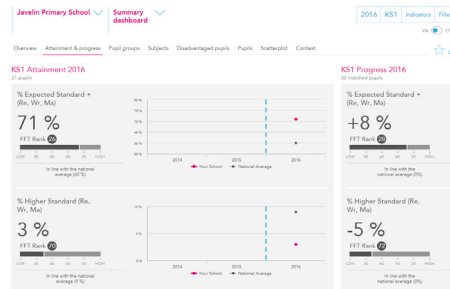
Javelin Primary School

Summary dashboard

2016 KS1 Indicators Filte

VA

Overview Attainment & progress Pupil groups Subjects Disadvantaged pupils Pupils Scatterplot Context

KS1 Attainment 2016
21 pupils

% Expected Standard + (Re, Wr, Ma)

71 %

FFT Rank 39

LOW 20 40 60 80 HIGH

In line with the national average (60 %)

80 %
70 %
60 %
50 %

2014 2015 2016

• Your School • National Average

% Higher Standard (Re, Wr, Ma)

3 %

FFT Rank 70

LOW 20 40 60 80 HIGH

In line with the national average (9 %)

10 %
5 %
0 %

2014 2015 2016

• Your School • National Average

KS1 Progress 2016
20 matched pupils

% Expected Standard + (Re, Wr, Ma)

+8 %

FFT Rank 26

LOW 20 40 60 80 HIGH

In line with the national average (0%)

% Higher Standard (Re, Wr, Ma)

-5 %

FFT Rank 72

LOW 20 40 60 80 HIGH

In line with the national average (0%)